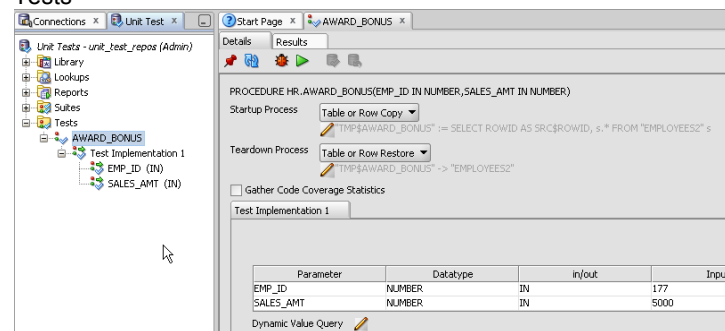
Tests

Connections × Unit Test ×

Unit Tests - unit_test_repos (Admin)
Library
Lookups
Reports
Suites
Tests
AWARD_BONUS
Test Implementation 1
EMP_ID (IN)
SALES_AMT (IN)

Start Page × AWARD_BONUS ×

Details Results

PROCEDURE HR.AWARD_BONUS(EMP_ID IN NUMBER,SALES_AMT IN NUMBER)

Startup Process Table or Row Copy
"TMP$AWARD_BONUS" := SELECT ROWID AS SRC$ROWID, s.* FROM "EMPLOYEES2" s

Teardown Process Table or Row Restore
"TMP$AWARD_BONUS" -> "EMPLOYEES2"

Gather Code Coverage Statistics

Test Implementation 1

| Parameter | Datatype | in/out | Inpu |
|---|---|---|---|
| EMP_ID | NUMBER | IN | 177 |
| SALES_AMT | NUMBER | IN | 5000 |

Dynamic Value Query